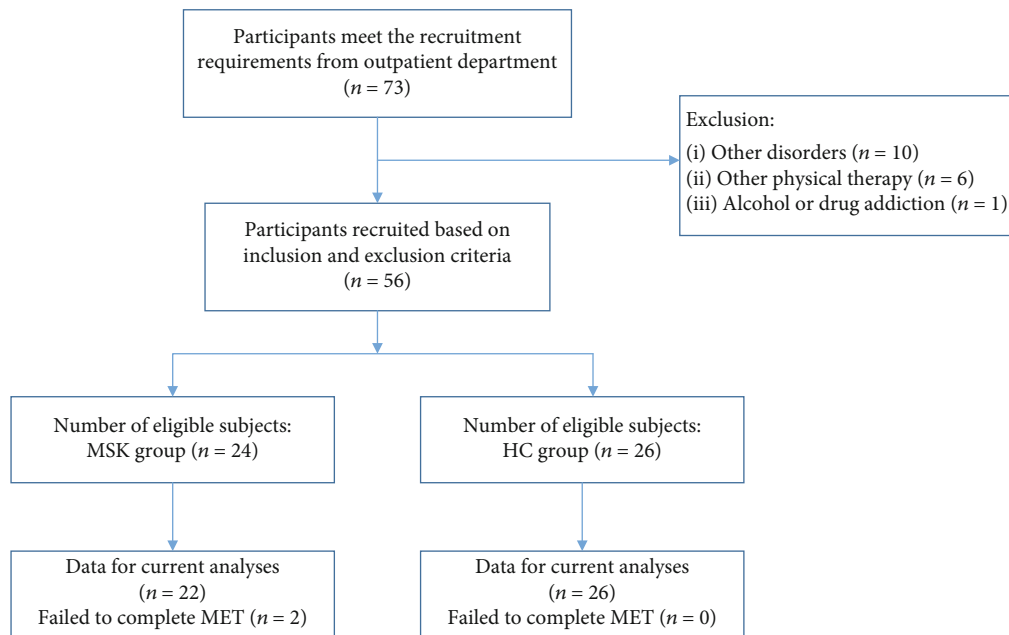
Participants meet the recruitment requirements from outpatient department ($n = 73$)

Exclusion:
(i) Other disorders ($n = 10$)
(ii) Other physical therapy ($n = 6$)
(iii) Alcohol or drug addiction ($n = 1$)

Participants recruited based on inclusion and exclusion criteria ($n = 56$)

Number of eligible subjects: MSK group ($n = 24$)

Number of eligible subjects: HC group ($n = 26$)

Data for current analyses ($n = 22$)
Failed to complete MET ($n = 2$)

Data for current analyses ($n = 26$)
Failed to complete MET ($n = 0$)